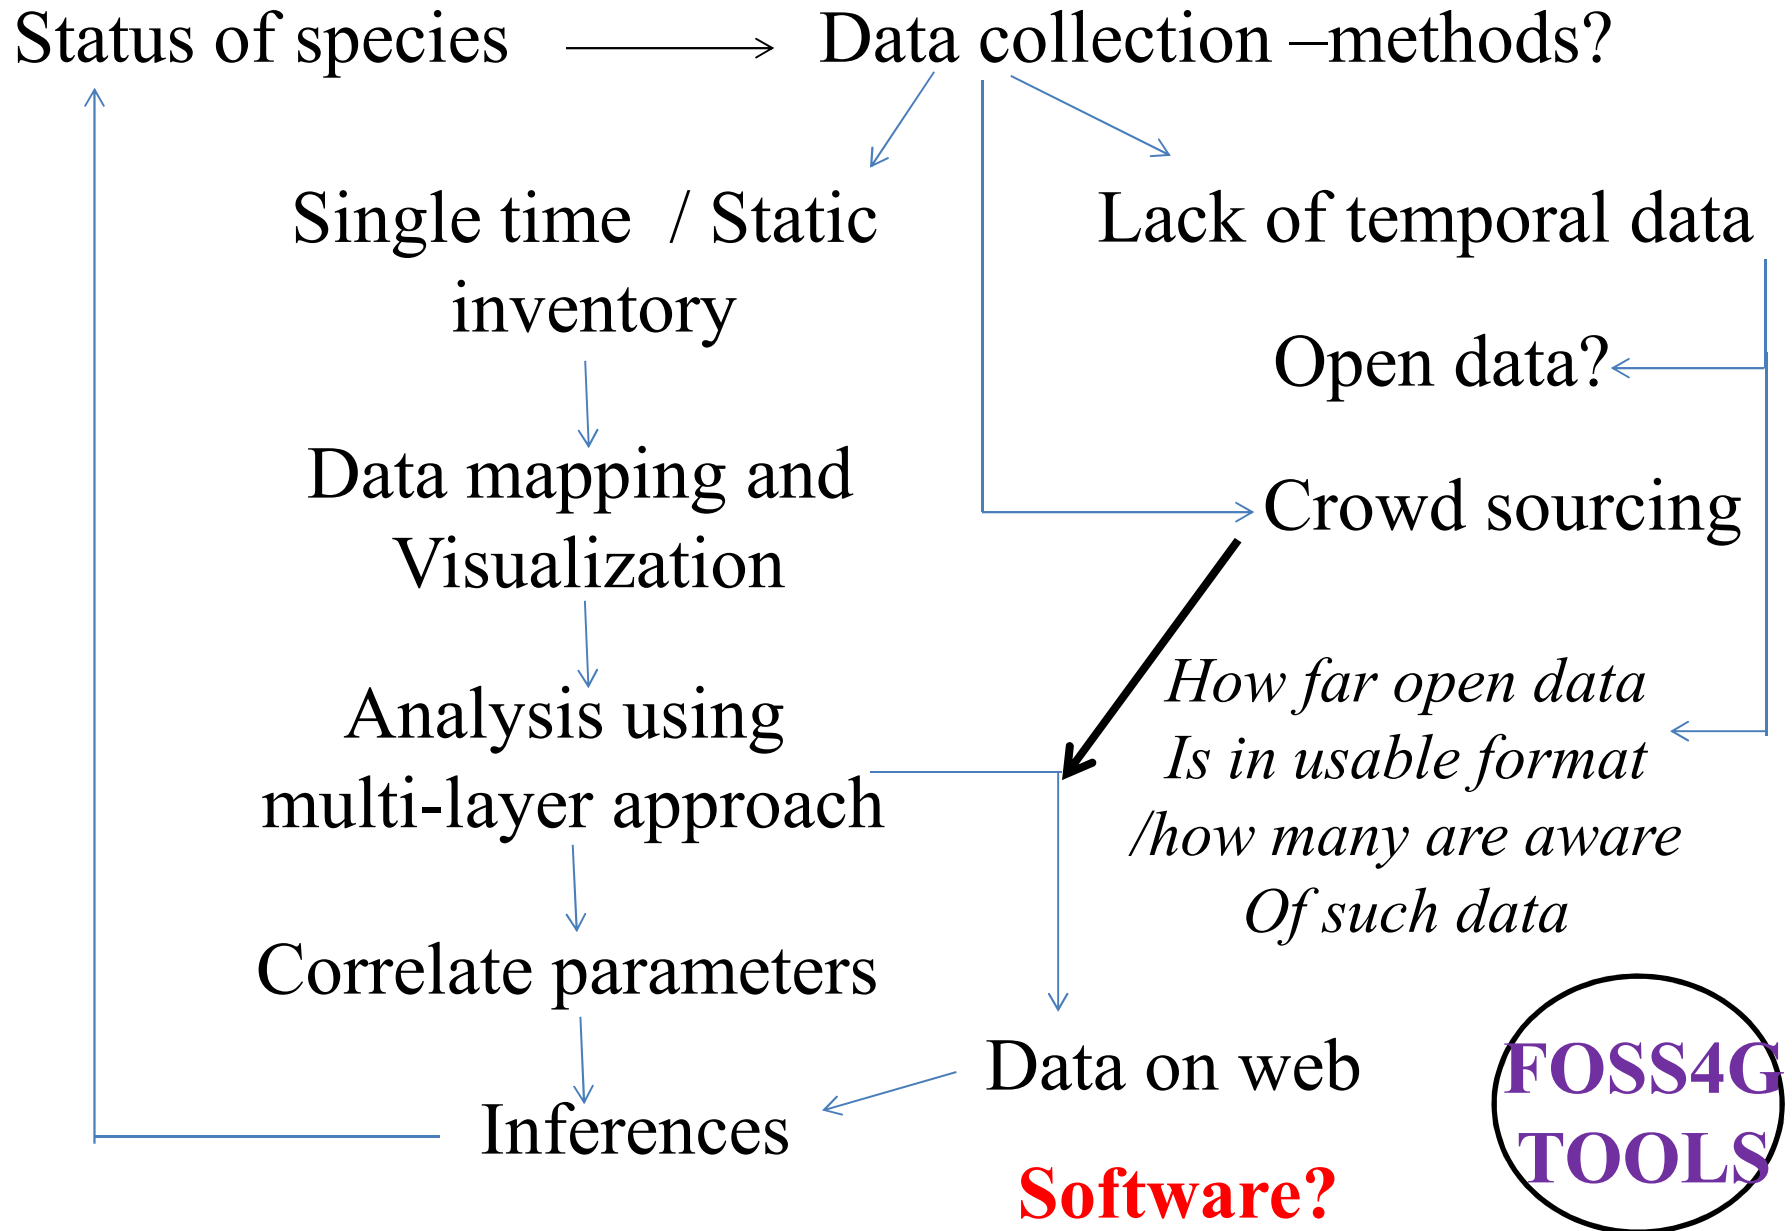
Status of species

Data collection –methods?

Single time / Static inventory

Lack of temporal data

Open data?

Data mapping and Visualization

Crowd sourcing

Analysis using multi-layer approach

How far open data Is in usable format /how many are aware Of such data

Correlate parameters

Data on web

Inferences

Software?

FOSS4G TOOLS